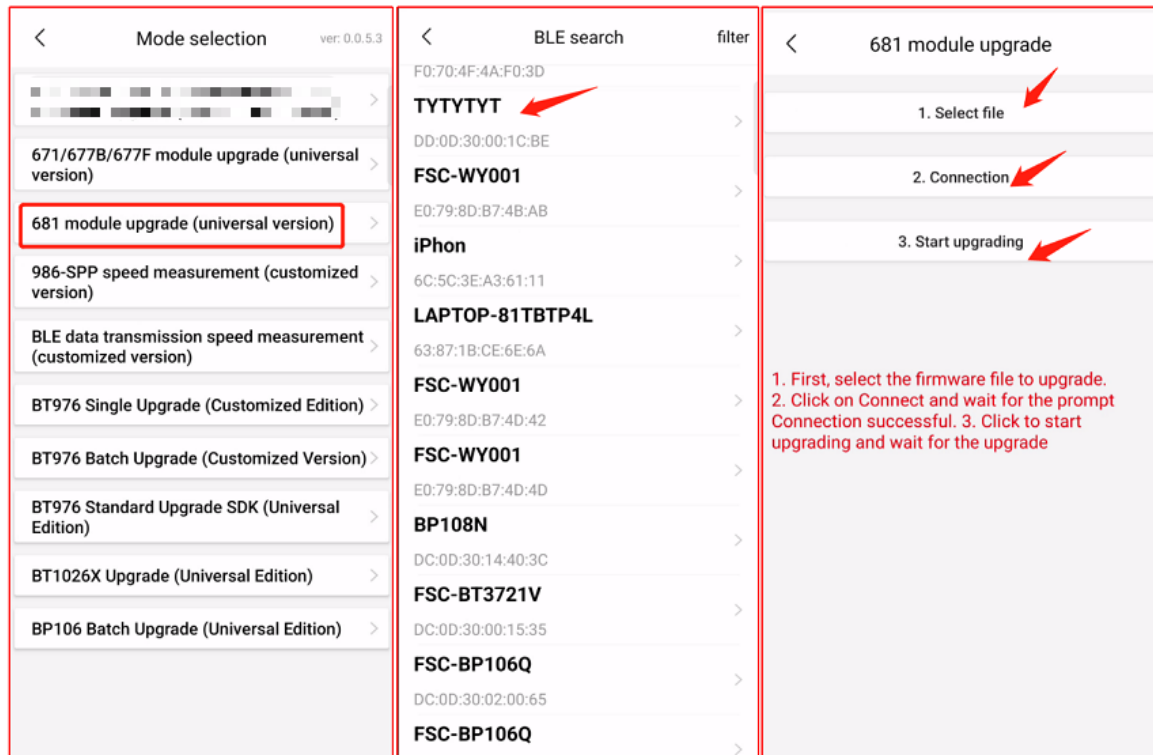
<

Mode selection

ver: 0.0.5.3

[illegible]

671/677B/677F module upgrade (universal version)

681 module upgrade (universal version)

986-SPP speed measurement (customized version)

BLE data transmission speed measurement (customized version)

BT976 Single Upgrade (Customized Edition)

BT976 Batch Upgrade (Customized Version)

BT976 Standard Upgrade SDK (Universal Edition)

BT1026X Upgrade (Universal Edition)

BP106 Batch Upgrade (Universal Edition)

<

BLE search

filter

F0:70:4F:4A:F0:3D

TYTYTYT

DD:0D:30:00:1C:BE

FSC-WY001

E0:79:8D:B7:4B:AB

iPhon

6C:5C:3E:A3:61:11

LAPTOP-81TBTP4L

63:87:1B:CE:6E:6A

FSC-WY001

E0:79:8D:B7:4D:42

FSC-WY001

E0:79:8D:B7:4D:4D

BP108N

DC:0D:30:14:40:3C

FSC-BT3721V

DC:0D:30:00:15:35

FSC-BP106Q

DC:0D:30:02:00:65

FSC-BP106Q

<

681 module upgrade

1. Select file

2. Connection

3. Start upgrading

1. First, select the firmware file to upgrade. 2. Click on Connect and wait for the prompt Connection successful. 3. Click to start upgrading and wait for the upgrade